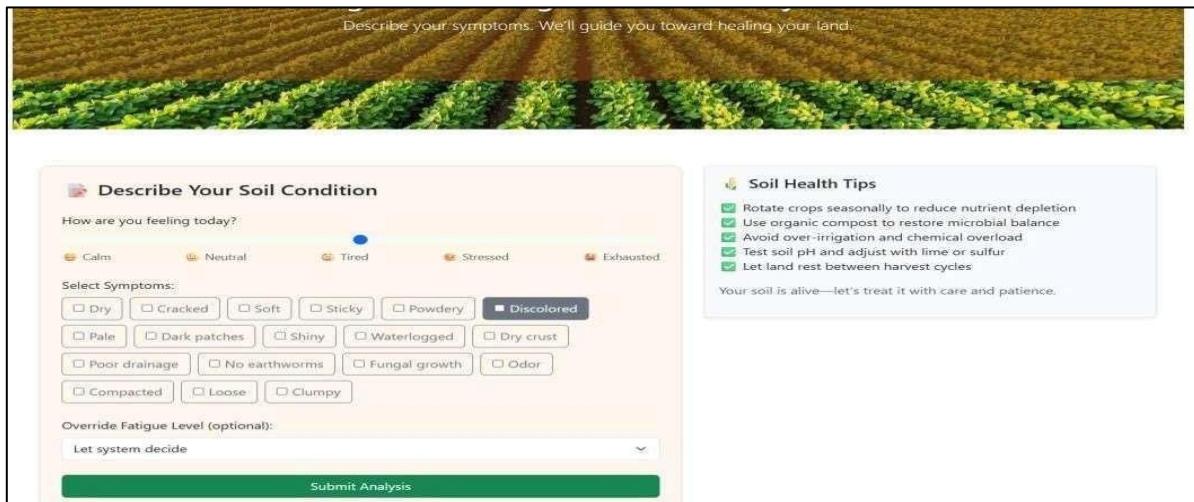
Describe your symptoms. We'll guide you toward healing your land.

Describe Your Soil Condition

How are you feeling today?

Calm Neutral Tired Stressed Exhausted

Select Symptoms:

Dry | Cracked | Soft | Sticky | Powdery | Discolored
Pale | Dark patches | Shiny | Waterlogged | Dry crust
Poor drainage | No earthworms | Fungal growth | Odor
Compacted | Loose | Clumpy

Override Fatigue Level (optional):

Let system decide

Submit Analysis

Soil Health Tips

Rotate crops seasonally to reduce nutrient depletion
Use organic compost to restore microbial balance
Avoid over-irrigation and chemical overload
Test soil pH and adjust with lime or sulfur
Let land rest between harvest cycles

Your soil is alive—let's treat it with care and patience.